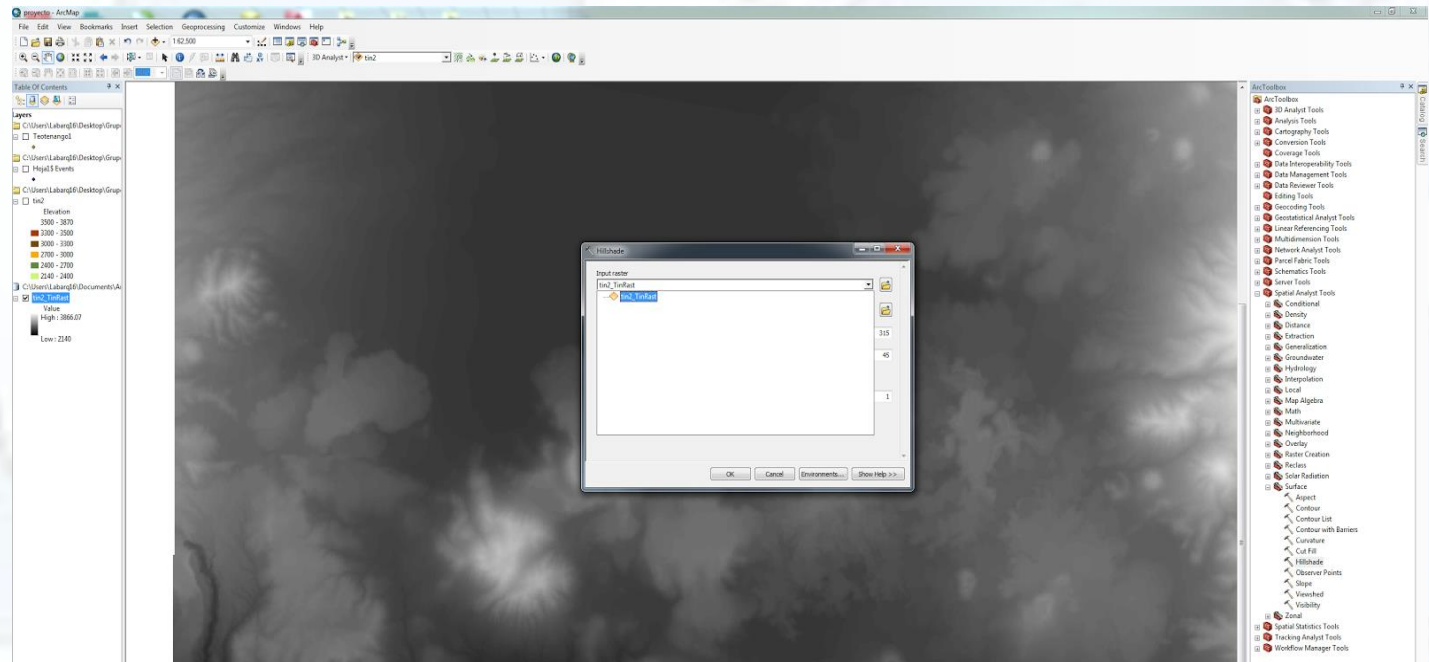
proyecto - ArcMap

File Edit View Bookmarks Insert Selection Geoprocessing Customize Windows Help

1:62,500

3D Analyst tin2

Table Of Contents

Layers
C:\Users\Labarq16\Desktop\Grup
Teotenango1
C:\Users\Labarq16\Desktop\Grup
Hoja1$ Events
C:\Users\Labarq16\Desktop\Grup
tin2
Elevation
3500 - 3870
3300 - 3500
3000 - 3300
2700 - 3000
2400 - 2700
2140 - 2400
C:\Users\Labarq16\Documents\A
tin2_TinRast
Value
High : 3866.07
Low : 2140

Hillshade

Input raster
tin2_TinRast
tin2_TinRast
315
45
1

OK Cancel Environments... Show Help >>

ArcToolbox

ArcToolbox
3D Analyst Tools
Analysis Tools
Cartography Tools
Conversion Tools
Coverage Tools
Data Interoperability Tools
Data Management Tools
Data Reviewer Tools
Editing Tools
Geocoding Tools
Geostatistical Analyst Tools
Linear Referencing Tools
Multidimension Tools
Network Analyst Tools
Parcel Fabric Tools
Schematics Tools
Server Tools
Spatial Analyst Tools
Conditional
Density
Distance
Extraction
Generalization
Groundwater
Hydrology
Interpolation
Local
Map Algebra
Math
Multivariate
Neighborhood
Overlay
Raster Creation
Reclass
Solar Radiation
Surface
Aspect
Contour
Contour List
Contour with Barriers
Curvature
Cut Fill
Hillshade
Observer Points
Slope
Viewshed
Visibility
Zonal
Spatial Statistics Tools
Tracking Analyst Tools
Workflow Manager Tools

Catalog
Search